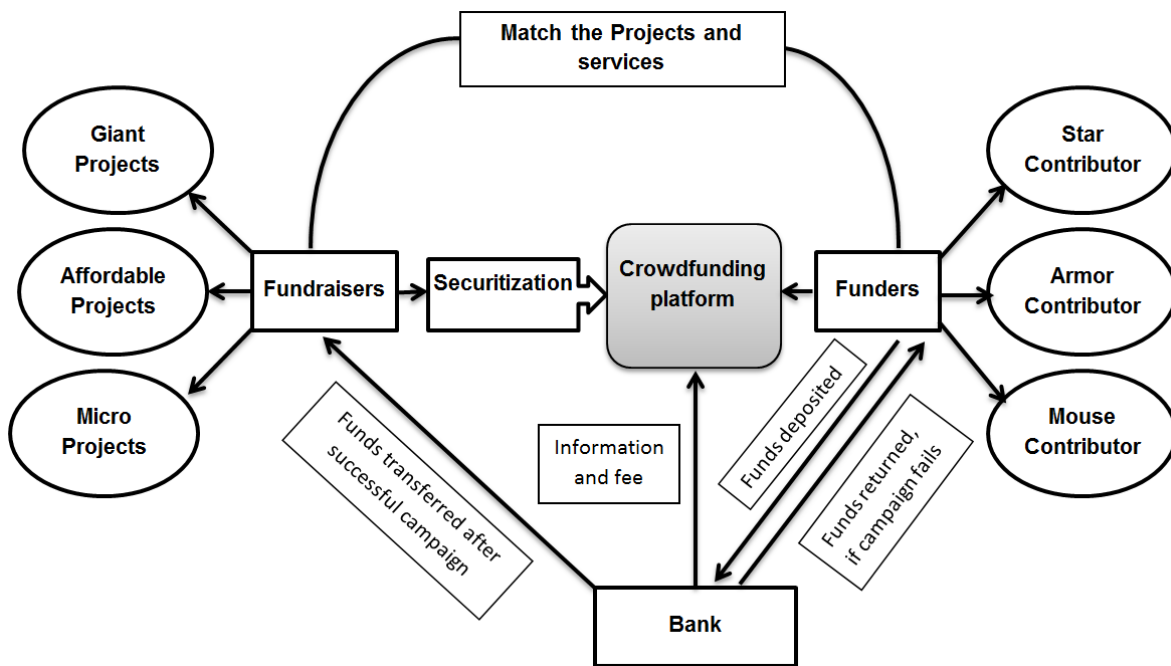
Match the Projects and services

Giant Projects

Affordable Projects

Micro Projects

Fundraisers

Securitization

Crowdfunding platform

Funders

Star Contributor

Armor Contributor

Mouse Contributor

Funds transferred after successful campaign

Information and fee

Funds deposited

Funds returned, if campaign fails

Bank